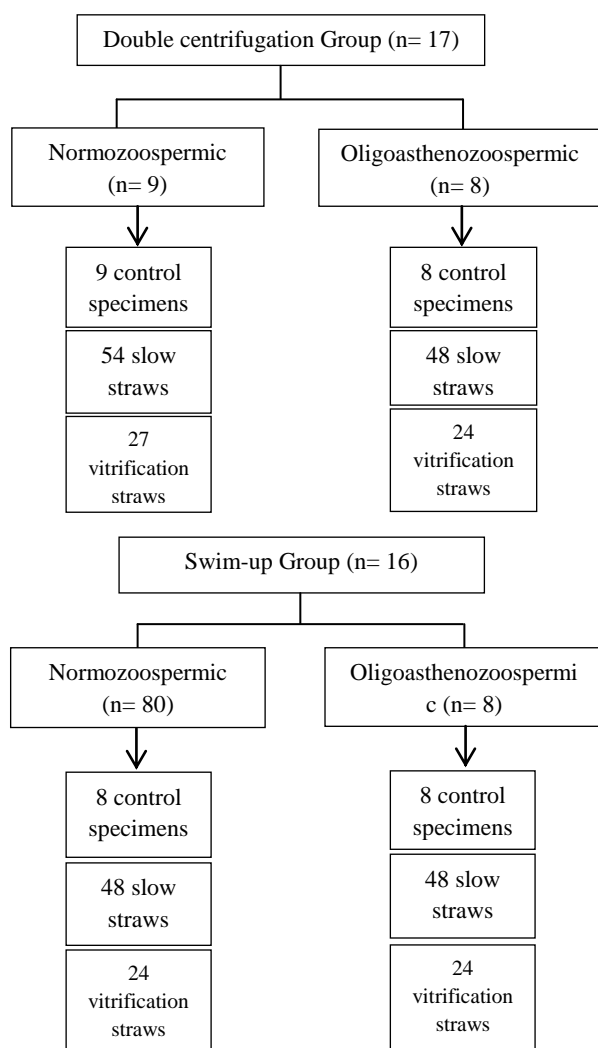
Double centrifugation Group (n= 17)

Normozoospermic (n= 9)

9 control specimens

54 slow straws

27 vitrification straws

Oligoasthenozoospermic (n= 8)

8 control specimens

48 slow straws

24 vitrification straws

Swim-up Group (n= 16)

Normozoospermic (n= 80)

8 control specimens

48 slow straws

24 vitrification straws

Oligoasthenozoospermi c (n= 8)

8 control specimens

48 slow straws

24 vitrification straws